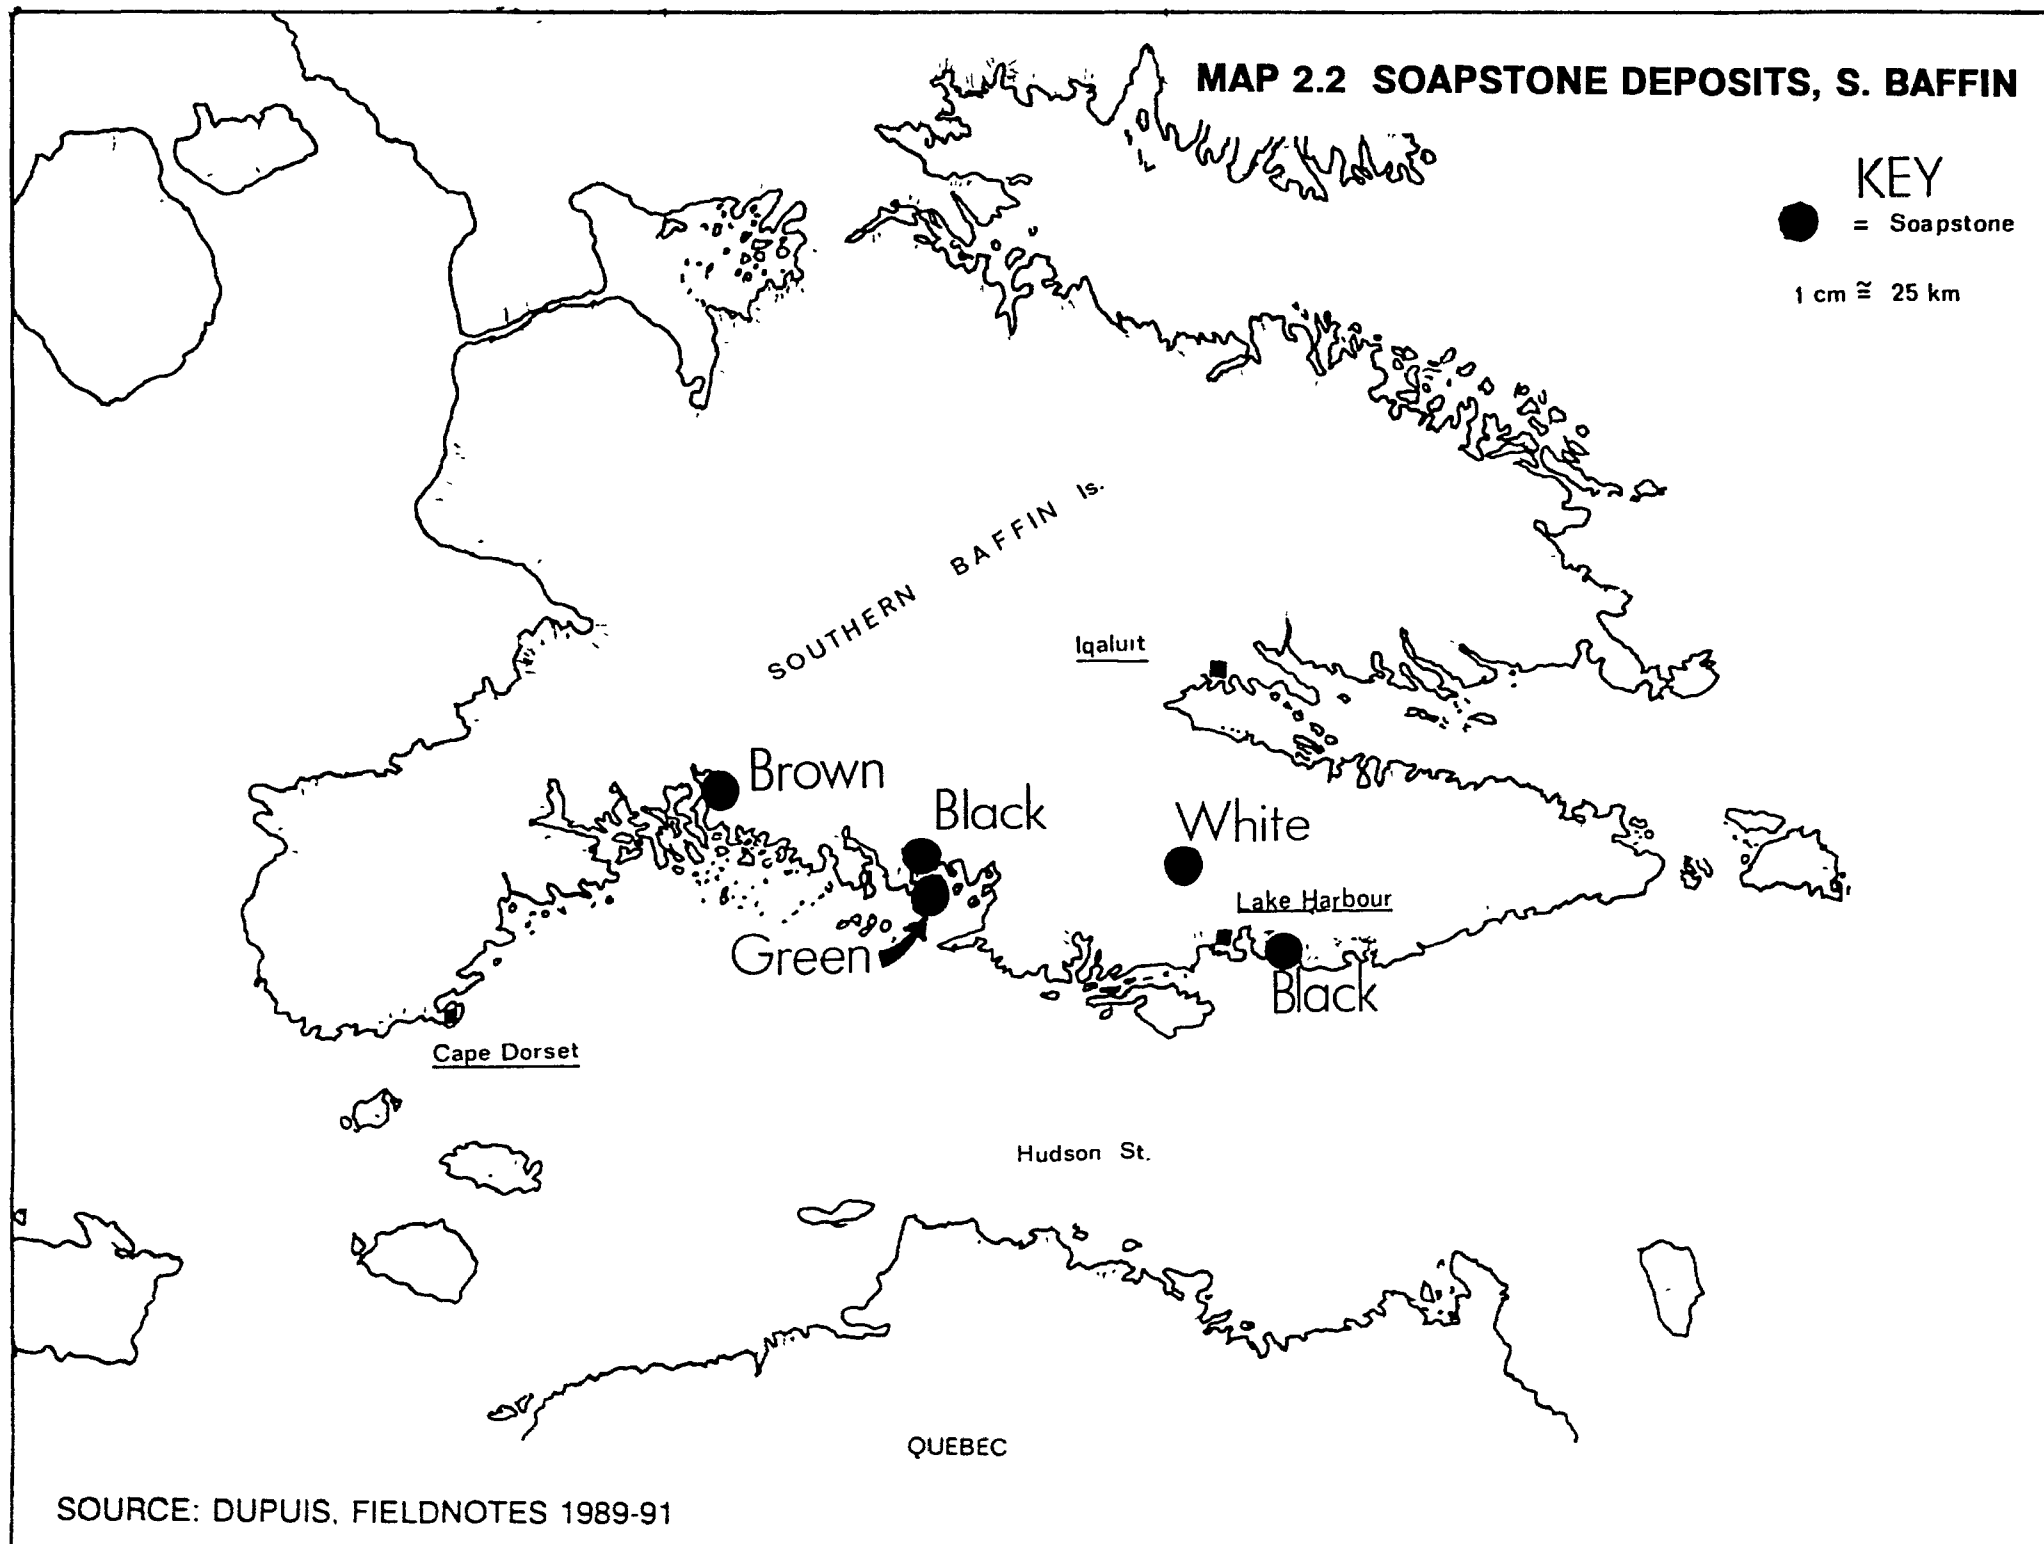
MAP 2.2 SOAPSTONE DEPOSITS, S. BAFFIN

KEY

= Soapstone

1 cm $\cong$ 25 km

SOUTHERN BAFFIN Is.

Iqaluit

Brown

Black

White

Lake Harbour

Green

Black

Cape Dorset

Hudson St.

QUEBEC

SOURCE: DUPUIS, FIELDNOTES 1989-91